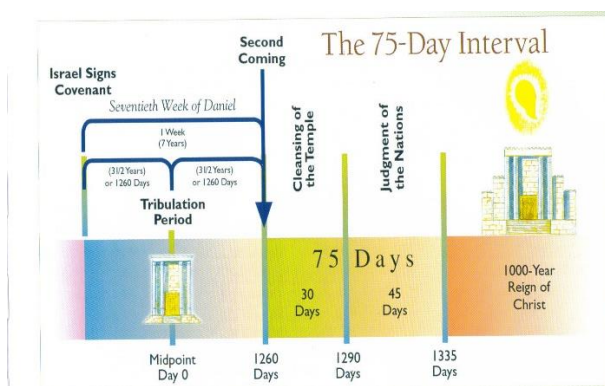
The 75-Day Interval

Second Coming

Israel Signs Covenant

Seventieth Week of Daniel

1 Week (7 Years)

(31/2 Years) or 1260 Days

(31/2 Years) or 1260 Days

Tribulation Period

Cleansing of the Temple

Judgment of the Nations

75 Days

30 Days

45 Days

1000-Year Reign of Christ

Midpoint Day 0

1260 Days

1290 Days

1335 Days